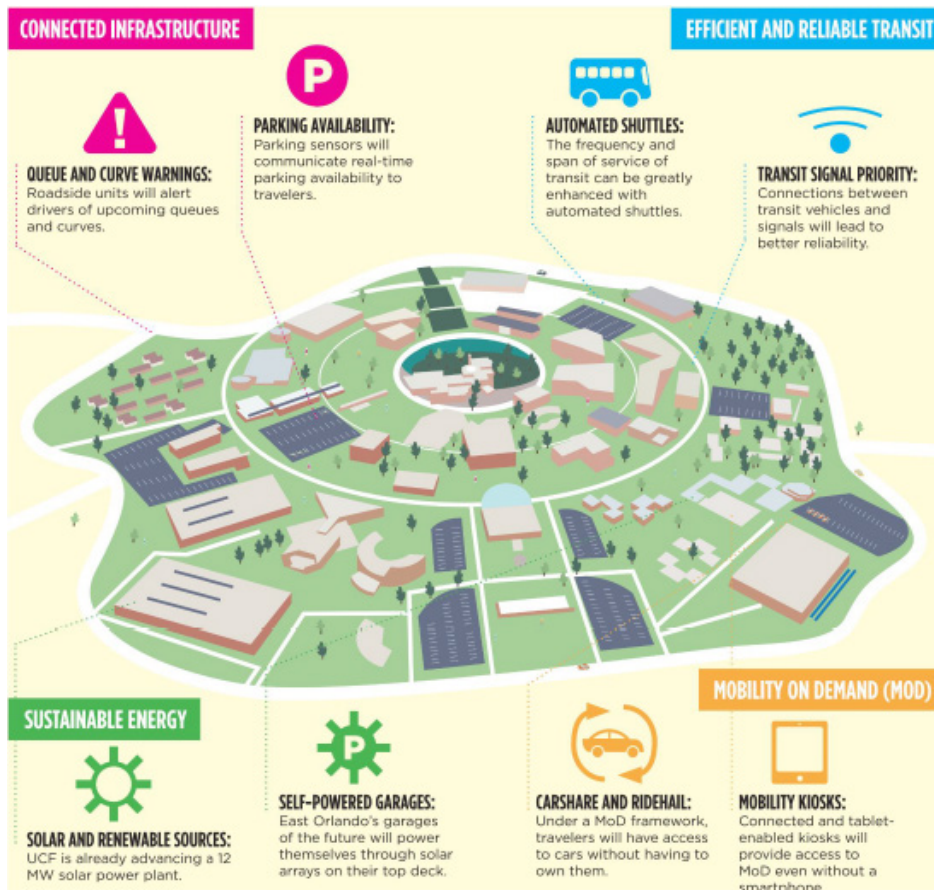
CONNECTED INFRASTRUCTURE

EFFICIENT AND RELIABLE TRANSIT

P

PARKING AVAILABILITY:
Parking sensors will communicate real-time parking availability to travelers.

QUEUE AND CURVE WARNINGS:
Roadside units will alert drivers of upcoming queues and curves.

AUTOMATED SHUTTLES:
The frequency and span of service of transit can be greatly enhanced with automated shuttles.

TRANSIT SIGNAL PRIORITY:
Connections between transit vehicles and signals will lead to better reliability.

SUSTAINABLE ENERGY

MOBILITY ON DEMAND (MOD)

P

SOLAR AND RENEWABLE SOURCES:
UCF is already advancing a 12 MW solar power plant.

SELF-POWERED GARAGES:
East Orlando's garages of the future will power themselves through solar arrays on their top deck.

CARSHARE AND RIDEHAIL:
Under a MoD framework, travelers will have access to cars without having to own them.

MOBILITY KIOSKS:
Connected and tablet-enabled kiosks will provide access to MoD even without a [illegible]